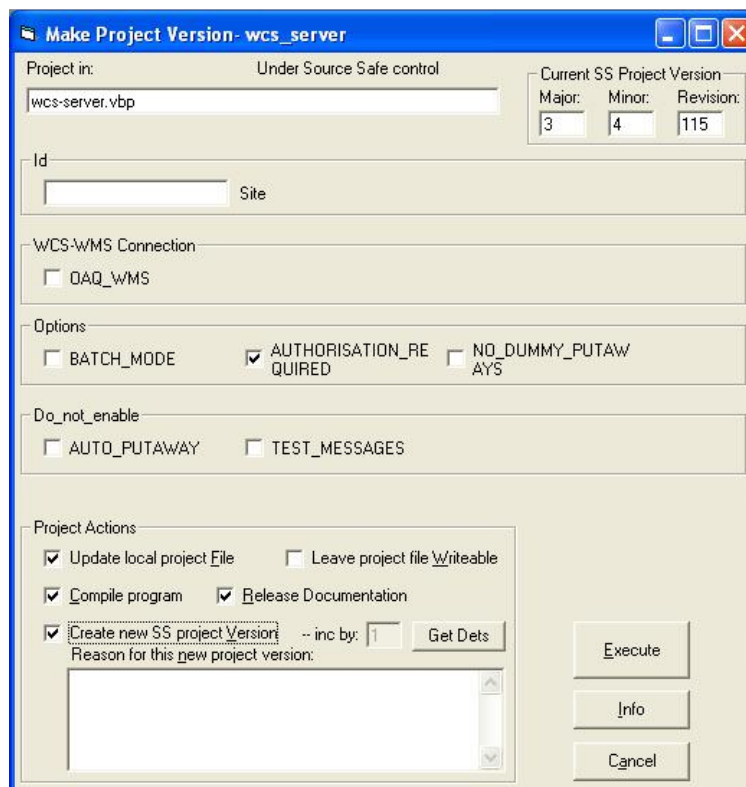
Make Project Version- wcs_server

Project in:

Under Source Safe control

wcs-server.vbp

Current SS Project Version

Major: 3

Minor: 4

Revision: 115

Id

Site

WCS-WMS Connection

OAQ_WMS

Options

BATCH_MODE

AUTHORISATION_REQUIRED

NO_DUMMY_PUTAWAYS

Do_not_enable

AUTO_PUTAWAY

TEST_MESSAGES

Project Actions

Update local project File

Leave project file Writeable

Compile program

Release Documentation

Create new SS project Version

-- inc by: 1

Get Dets

Reason for this new project version:

Execute

Info

Cancel